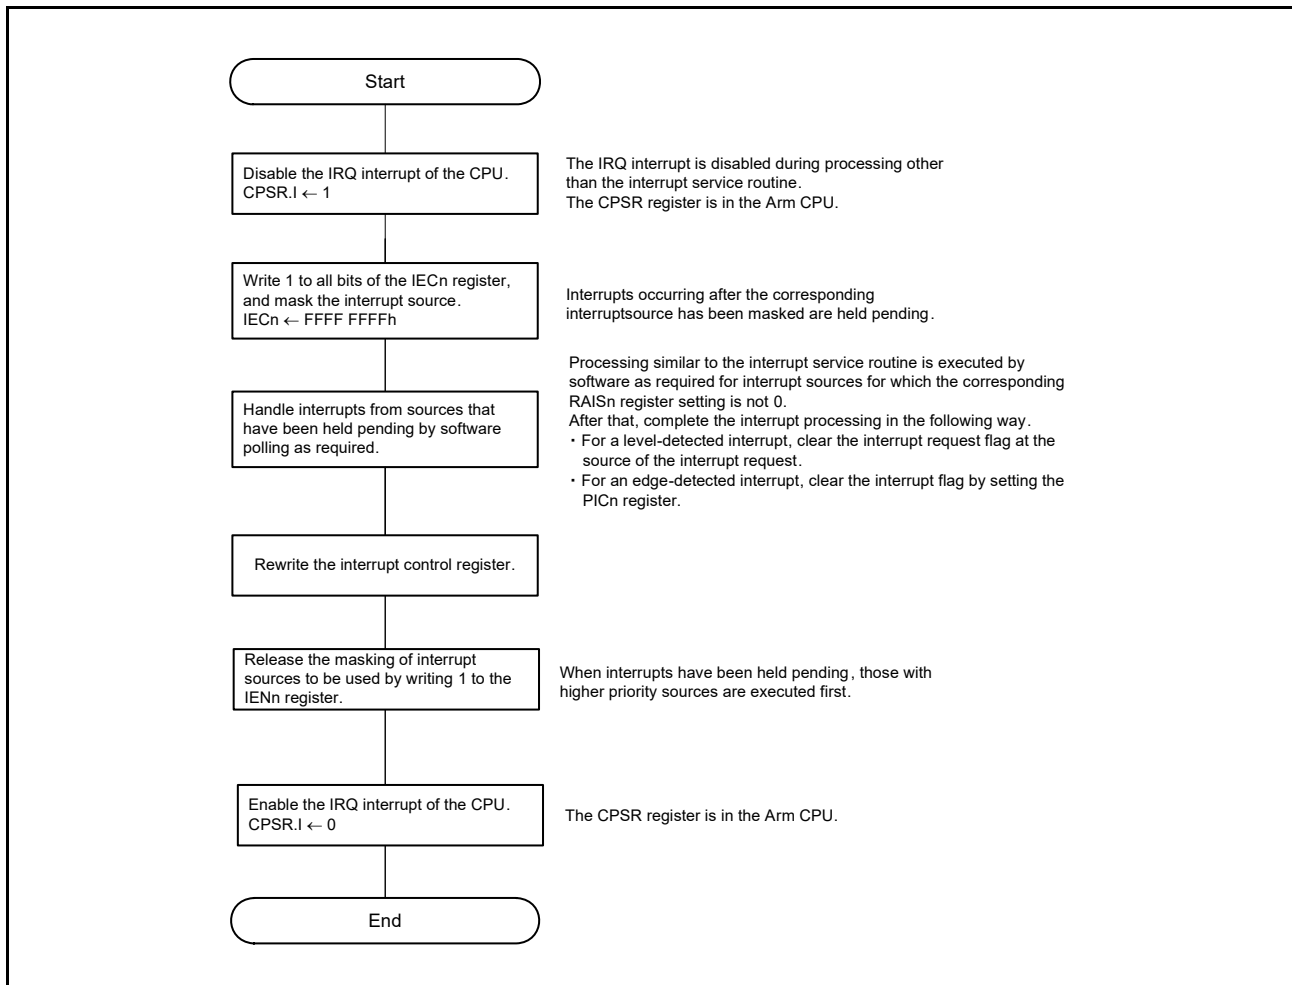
Start

Disable the IRQ interrupt of the CPU.
CPSR.I ← 1

The IRQ interrupt is disabled during processing other than the interrupt service routine.
The CPSR register is in the Arm CPU.

Write 1 to all bits of the IECn register, and mask the interrupt source.
IECn ← FFFF FFFFh

Interrupts occurring after the corresponding interruptsource has been masked are held pending.

Handle interrupts from sources that have been held pending by software polling as required.

Processing similar to the interrupt service routine is executed by software as required for interrupt sources for which the corresponding RAISn register setting is not 0.
After that, complete the interrupt processing in the following way.
・For a level-detected interrupt, clear the interrupt request flag at the source of the interrupt request.
・For an edge-detected interrupt, clear the interrupt flag by setting the PICn register.

Rewrite the interrupt control register.

Release the masking of interrupt sources to be used by writing 1 to the IENn register.

When interrupts have been held pending, those with higher priority sources are executed first.

Enable the IRQ interrupt of the CPU.
CPSR.I ← 0

The CPSR register is in the Arm CPU.

End